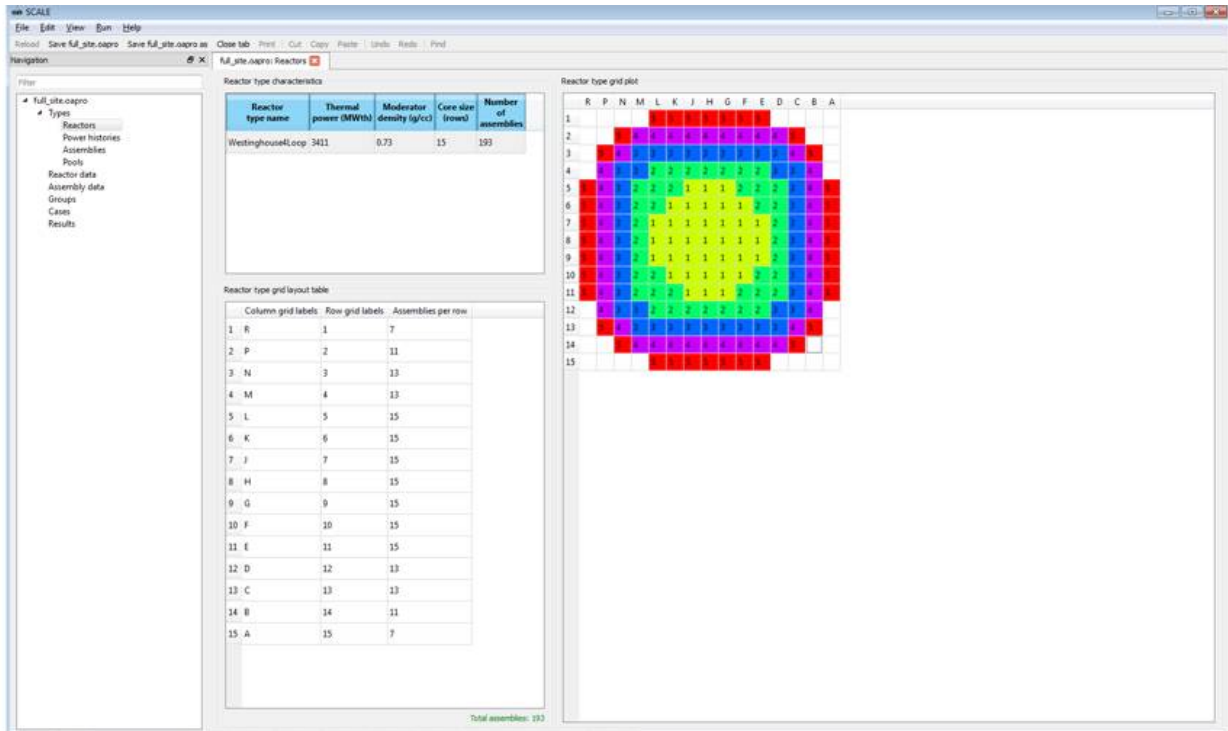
SCALE

File Edit View Run Help

Reload Save full_site.oapro Save full_site.oapro as Close tab Print Cut Copy Paste Undo Redo Find

Navigation

Filter

full_site.oapro
Types
Reactors
Power histories
Assemblies
Pools
Reactor data
Assembly data
Groups
Cases
Results

full_site.oapro: Reactors

Reactor type characteristics

| Reactor type name | Thermal power (MWth) | Moderator density (g/cc) | Core size (rows) | Number of assemblies |
|---|---|---|---|---|
| Westinghouse4Loop | 3411 | 0.73 | 15 | 193 |

Reactor type grid layout table

| | Column grid labels | Row grid labels | Assemblies per row |
|---|---|---|---|
| 1 | R | 1 | 7 |
| 2 | P | 2 | 11 |
| 3 | N | 3 | 13 |
| 4 | M | 4 | 13 |
| 5 | L | 5 | 15 |
| 6 | K | 6 | 15 |
| 7 | J | 7 | 15 |
| 8 | H | 8 | 15 |
| 9 | G | 9 | 15 |
| 10 | F | 10 | 15 |
| 11 | E | 11 | 15 |
| 12 | D | 12 | 13 |
| 13 | C | 13 | 13 |
| 14 | B | 14 | 11 |
| 15 | A | 15 | 7 |

Total assemblies: 193

Reactor type grid plot

R P N M L K J H G F E D C B A
1
2
3
4 2 2 2 2 2 2 2
5 2 2 1 1 1 1 1 2 2
6 2 2 1 1 1 1 1 1 2 2
7 2 1 1 1 1 1 1 1 2
8 2 1 1 1 1 1 1 1 2
9 2 1 1 1 1 1 1 1 2
10 2 2 1 1 1 1 1 2 2
11 2 2 1 1 1 1 1 2 2
12 2 2 2 2 2 2 2
13
14
15